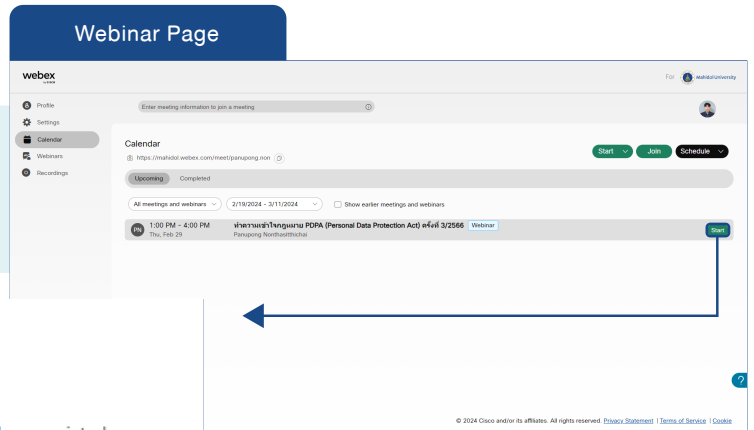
Webinar Page

webex

For Mahidol University

Profile
Settings
Calendar
Webinars
Recordings

Enter meeting information to join a meeting

Calendar
https://mahidol.webex.com/meet/panupong.non

Start
Join
Schedule

Upcoming
Completed

All meetings and webinars
2/19/2024 - 3/11/2024
Show earlier meetings and webinars

PN
1:00 PM - 4:00 PM
Thu, Feb 29
ทำความเข้าใจกฎหมาย PDPA (Personal Data Protection Act) ครั้งที่ 3/2566
Webinar
Panupong Nonthasirithichai
Start

?

© 2024 Cisco and/or its affiliates. All rights reserved. Privacy Statement | Terms of Service | Cookie